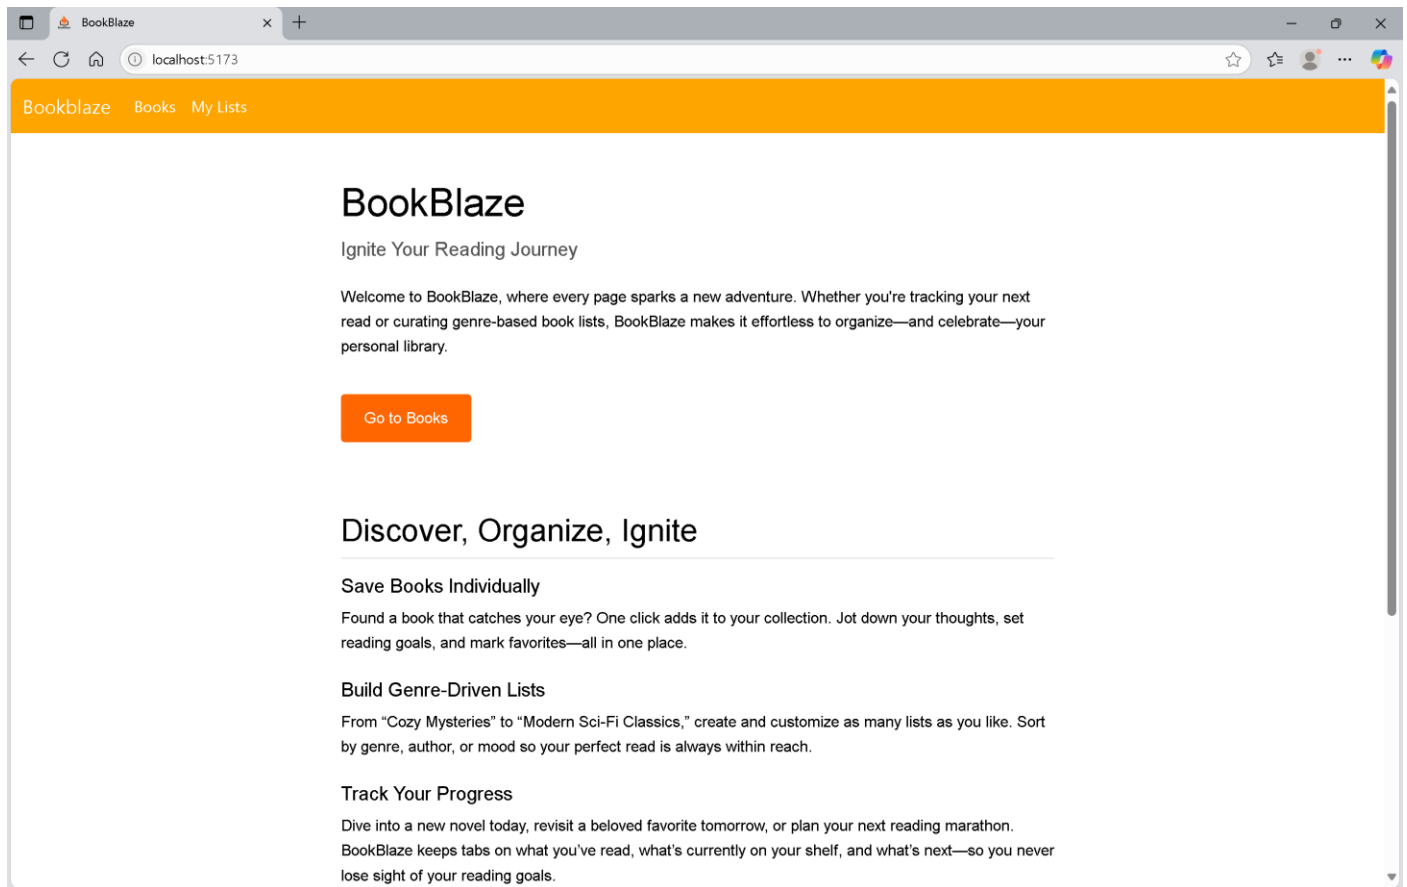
BookBlaze

localhost:5173

Bookblaze Books My Lists

BookBlaze

Ignite Your Reading Journey

Welcome to BookBlaze, where every page sparks a new adventure. Whether you're tracking your next read or curating genre-based book lists, BookBlaze makes it effortless to organize—and celebrate—your personal library.

Go to Books

Discover, Organize, Ignite

Save Books Individually

Found a book that catches your eye? One click adds it to your collection. Jot down your thoughts, set reading goals, and mark favorites—all in one place.

Build Genre-Driven Lists

From "Cozy Mysteries" to "Modern Sci-Fi Classics," create and customize as many lists as you like. Sort by genre, author, or mood so your perfect read is always within reach.

Track Your Progress

Dive into a new novel today, revisit a beloved favorite tomorrow, or plan your next reading marathon. BookBlaze keeps tabs on what you've read, what's currently on your shelf, and what's next—so you never lose sight of your reading goals.